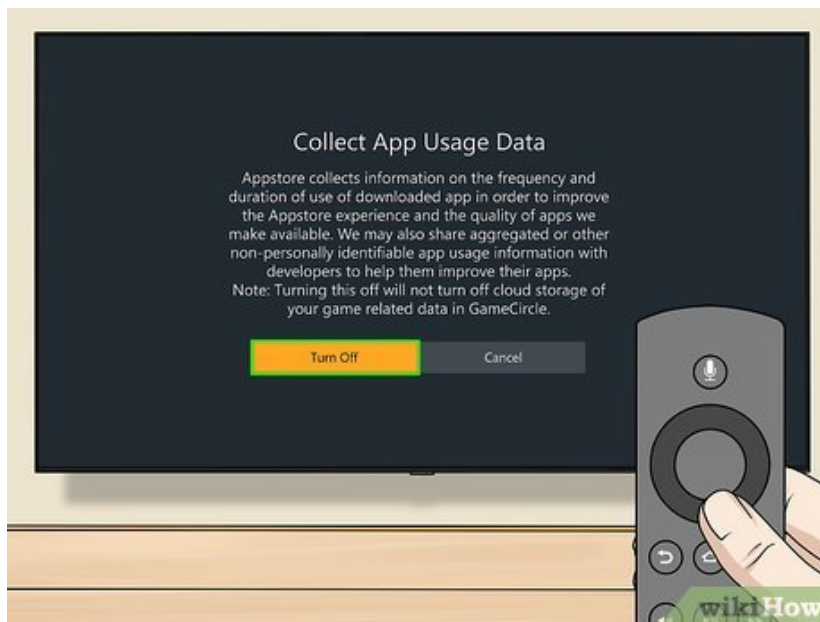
Collect App Usage Data

Appstore collects information on the frequency and duration of use of downloaded app in order to improve the Appstore experience and the quality of apps we make available. We may also share aggregated or other non-personally identifiable app usage information with developers to help them improve their apps.
Note: Turning this off will not turn off cloud storage of your game related data in GameCircle.

Turn Off

Cancel

wikiHow